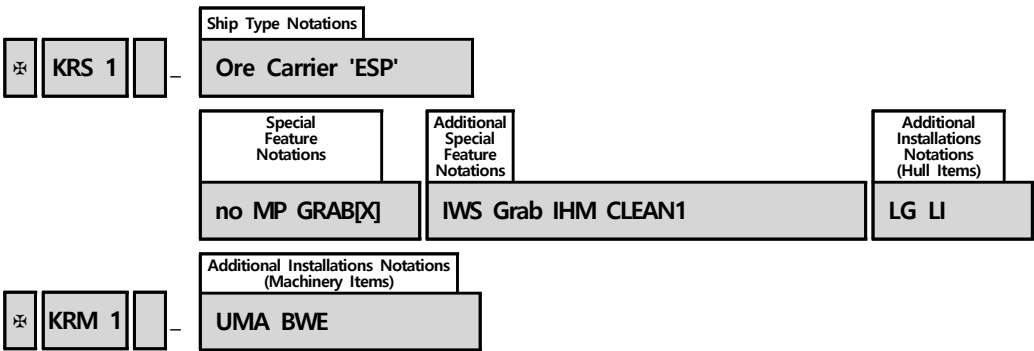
Ship Type Notations

✠ KRS 1 _ Ore Carrier 'ESP'

Special Feature Notations

no MP GRAB[X]

Additional Special Feature Notations

IWS Grab IHM CLEAN1

Additional Installations Notations (Hull Items)

LG LI

Additional Installations Notations (Machinery Items)

✠ KRM 1 _ UMA BWE